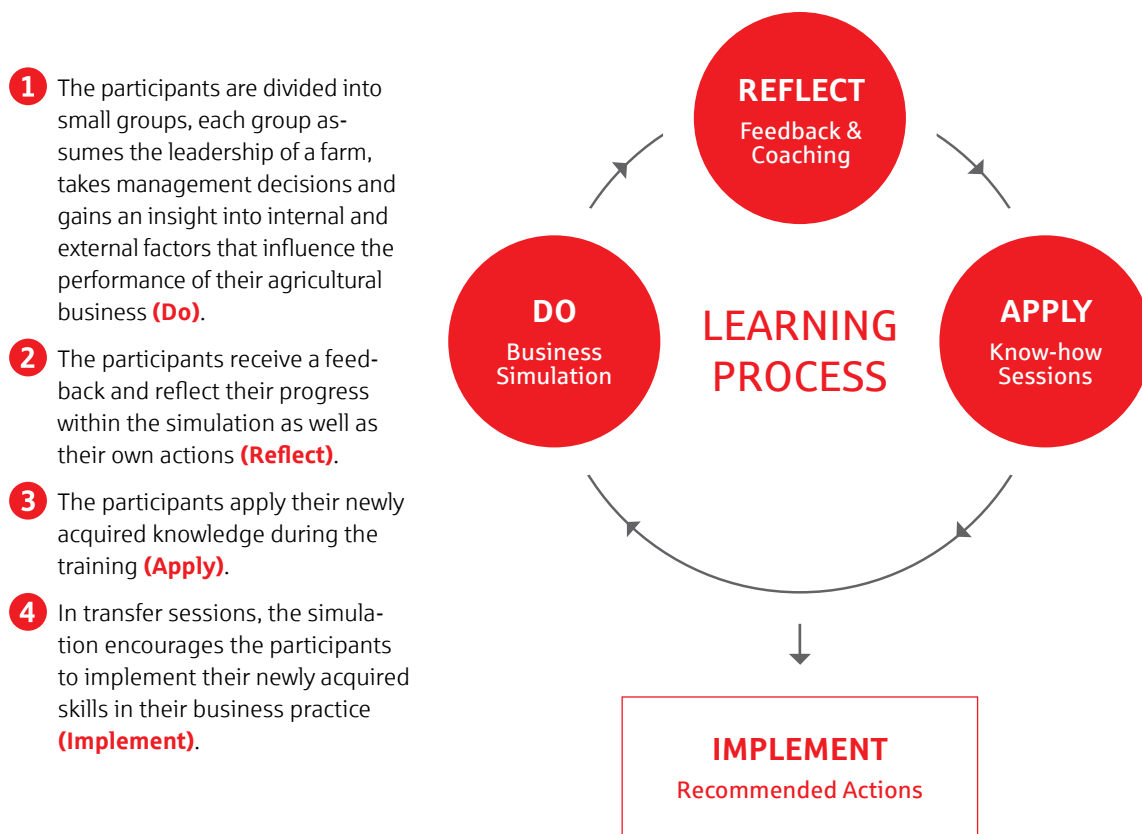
1 The participants are divided into small groups, each group assumes the leadership of a farm, takes management decisions and gains an insight into internal and external factors that influence the performance of their agricultural business **(Do)**.

2 The participants receive a feedback and reflect their progress within the simulation as well as their own actions **(Reflect)**.

3 The participants apply their newly acquired knowledge during the training **(Apply)**.

4 In transfer sessions, the simulation encourages the participants to implement their newly acquired skills in their business practice **(Implement)**.

REFLECT
Feedback & Coaching

DO
Business Simulation

LEARNING PROCESS

APPLY
Know-how Sessions

IMPLEMENT
Recommended Actions